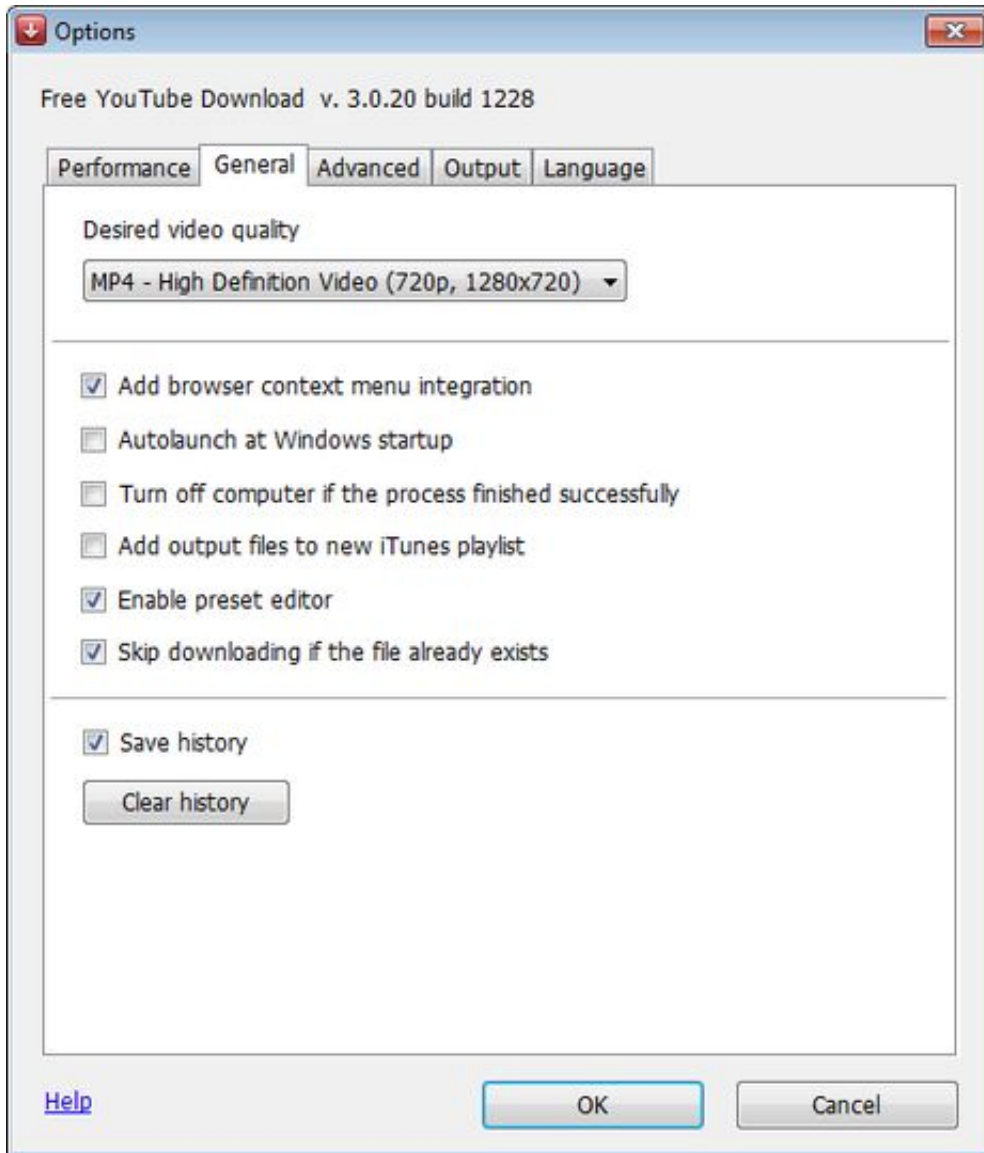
Options

Free YouTube Download v. 3.0.20 build 1228

Performance General Advanced Output Language

Desired video quality

MP4 - High Definition Video (720p, 1280x720)

Add browser context menu integration

Autolaunch at Windows startup

Turn off computer if the process finished successfully

Add output files to new iTunes playlist

Enable preset editor

Skip downloading if the file already exists

Save history

Clear history

Help

OK

Cancel